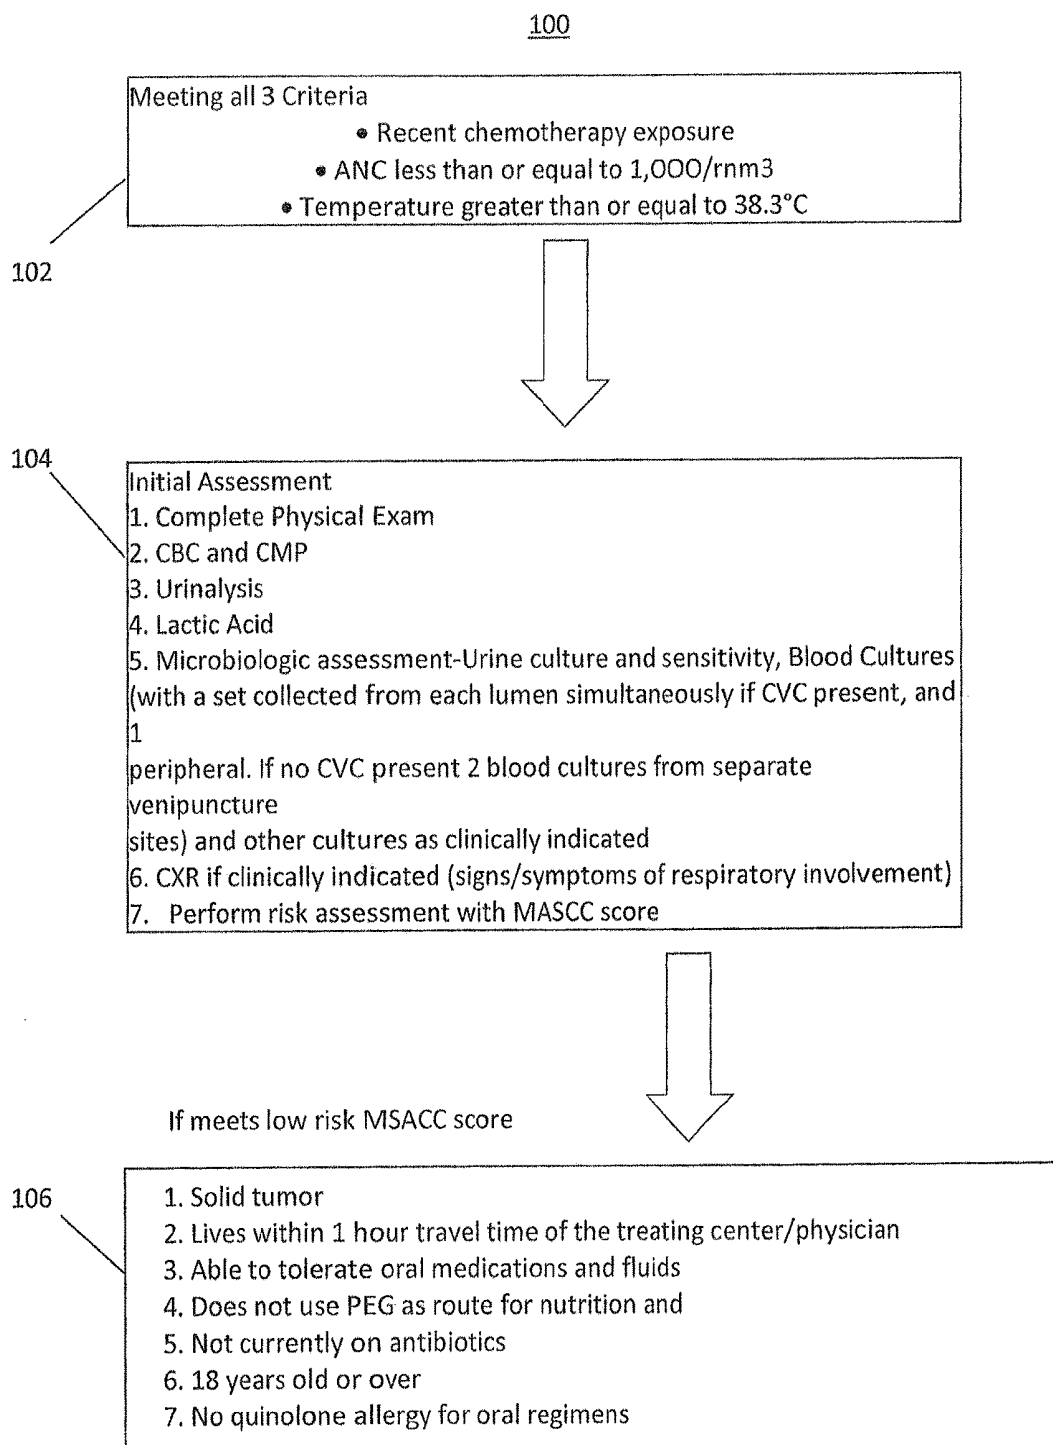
100

Meeting all 3 Criteria
• Recent chemotherapy exposure
• ANC less than or equal to 1,000/rnm3
• Temperature greater than or equal to 38.3°C

102

104

Initial Assessment
1. Complete Physical Exam
2. CBC and CMP
3. Urinalysis
4. Lactic Acid
5. Microbiologic assessment-Urine culture and sensitivity, Blood Cultures (with a set collected from each lumen simultaneously if CVC present, and 1
peripheral. If no CVC present 2 blood cultures from separate venipuncture
sites) and other cultures as clinically indicated
6. CXR if clinically indicated (signs/symptoms of respiratory involvement)
7. Perform risk assessment with MASCC score

If meets low risk MSACC score

106

1. Solid tumor
2. Lives within 1 hour travel time of the treating center/physician
3. Able to tolerate oral medications and fluids
4. Does not use PEG as route for nutrition and
5. Not currently on antibiotics
6. 18 years old or over
7. No quinolone allergy for oral regimens